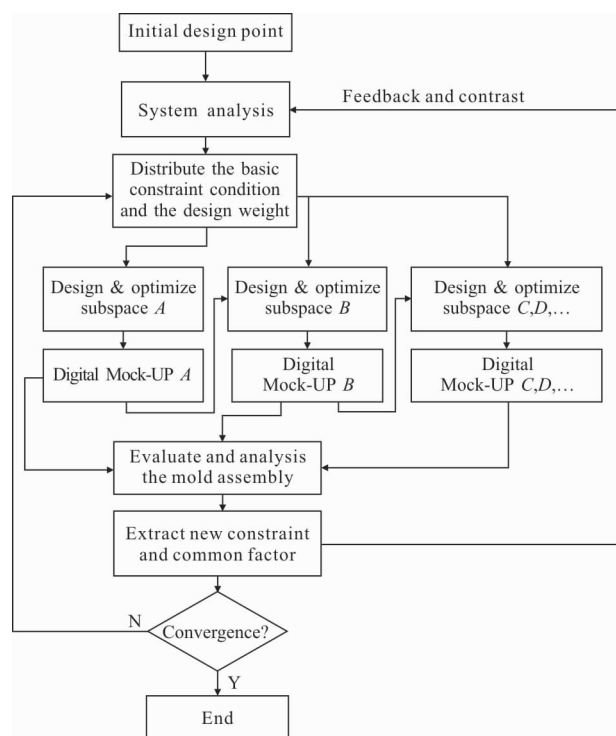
Initial design point

System analysis

Feedback and contrast

Distribute the basic constraint condition and the design weight

Design & optimize subspace $A$

Design & optimize subspace $B$

Design & optimize subspace $C$,$D$,…

Digital Mock-UP $A$

Digital Mock-UP $B$

Digital Mock-UP $C$,$D$,…

Evaluate and analysis the mold assembly

Extract new constraint and common factor

N

Convergence?

Y

End